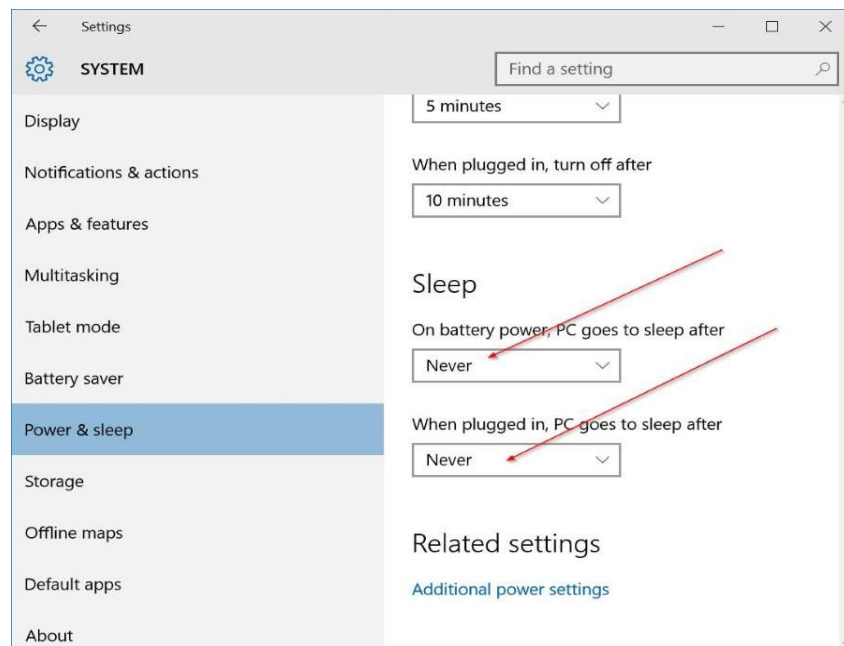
Settings

SYSTEM

Find a setting

Display

Notifications & actions

Apps & features

Multitasking

Tablet mode

Battery saver

Power & sleep

Storage

Offline maps

Default apps

About

5 minutes

When plugged in, turn off after

10 minutes

Sleep

On battery power, PC goes to sleep after

Never

When plugged in, PC goes to sleep after

Never

Related settings

Additional power settings